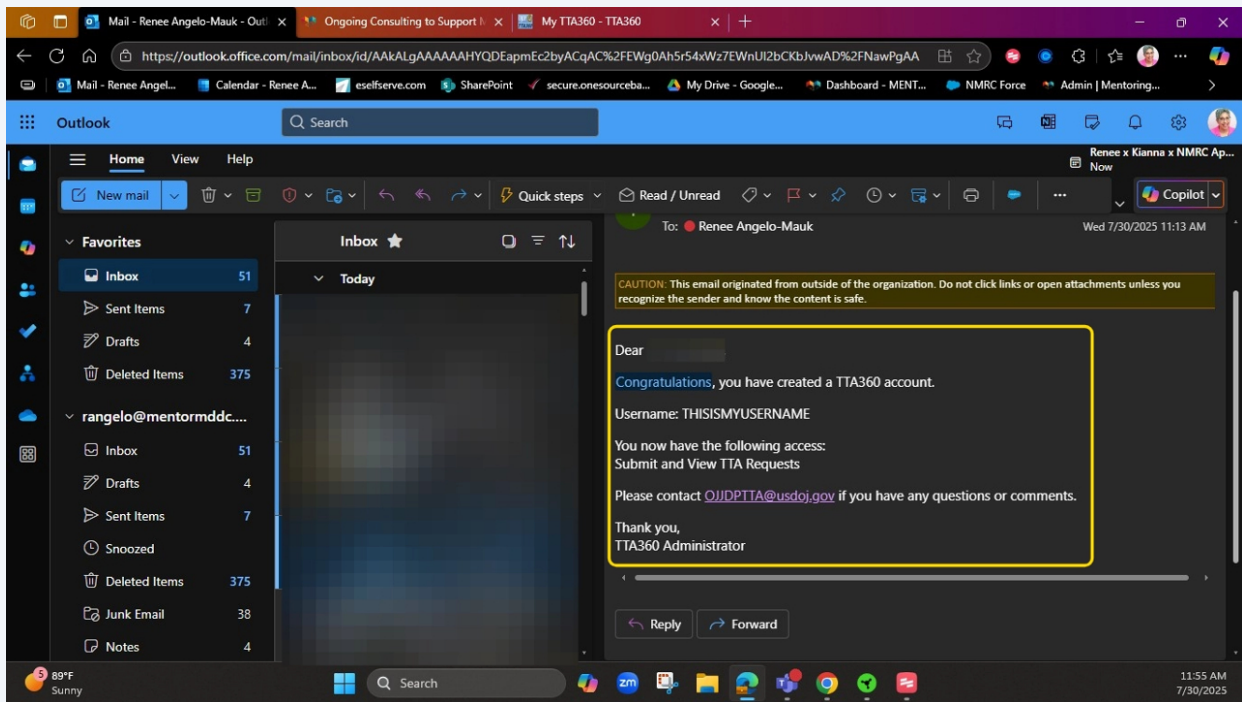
Mail - Renee Angelo-Mauk - Outl ×   Ongoing Consulting to Support N ×   My TTA360 - TTA360 ×   +

https://outlook.office.com/mail/inbox/id/AAkALgAAAAAAHYQDEapmEc2byACqAC%2FEWg0Ah5r54xWz7EWnUl2bCKbJvwAD%2FNawPgAA

Mail - Renee Angel...   Calendar - Renee A...   eselfserve.com   SharePoint   secure.onesourceba...   My Drive - Google...   Dashboard - MENT...   NMRC Force   Admin | Mentoring...

Outlook   Search

Renee x Kianna x NMRC Ap... Now

Home   View   Help

New mail   Quick steps   Read / Unread   Copilot

Favorites
Inbox 51
Sent Items 7
Drafts 4
Deleted Items 375
rangelo@mentormddc....
Inbox 51
Drafts 4
Sent Items 7
Snoozed
Deleted Items 375
Junk Email 38
Notes 4

Inbox
Today

To: Renee Angelo-Mauk   Wed 7/30/2025 11:13 AM

CAUTION: This email originated from outside of the organization. Do not click links or open attachments unless you recognize the sender and know the content is safe.

Dear

Congratulations, you have created a TTA360 account.

Username: THISISMYUSERNAME

You now have the following access:
Submit and View TTA Requests

Please contact OJJDPTTA@usdoj.gov if you have any questions or comments.

Thank you,
TTA360 Administrator

Reply   Forward

89°F Sunny   Search   11:55 AM 7/30/2025